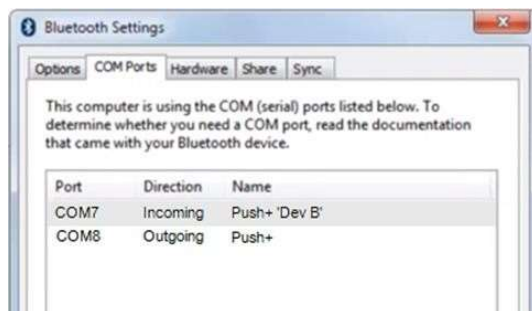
Bluetooth Settings

Options | COM Ports | Hardware | Share | Sync

This computer is using the COM (serial) ports listed below. To determine whether you need a COM port, read the documentation that came with your Bluetooth device.

| Port | Direction | Name |
|---|---|---|
| COM7 | Incoming | Push+ 'Dev B' |
| COM8 | Outgoing | Push+ |